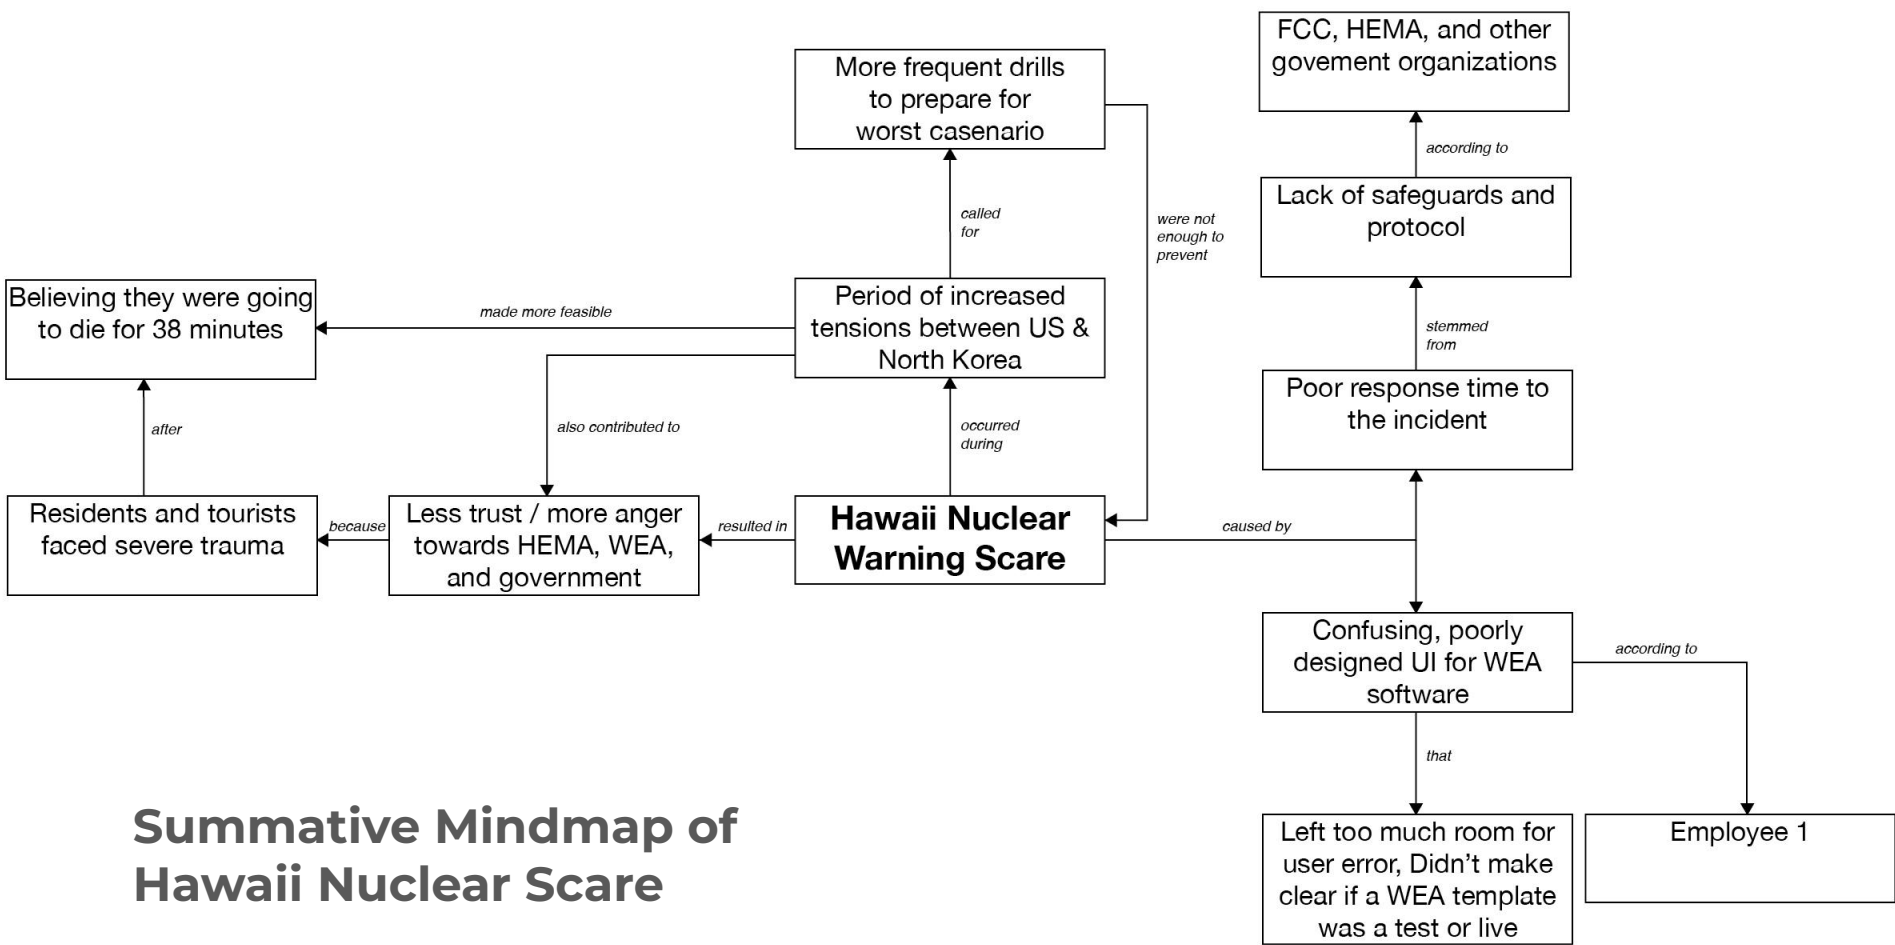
FCC, HEMA, and other govement organizations

according to

Lack of safeguards and protocol

stemmed from

Poor response time to the incident

More frequent drills to prepare for worst casenario

called for

were not enough to prevent

Believing they were going to die for 38 minutes

made more feasible

Period of increased tensions between US & North Korea

after

also contributed to

occurred during

Residents and tourists faced severe trauma

because

Less trust / more anger towards HEMA, WEA, and government

resulted in

Hawaii Nuclear Warning Scare

caused by

Confusing, poorly designed UI for WEA software

according to

that

Left too much room for user error, Didn't make clear if a WEA template was a test or live

Employee 1

Summative Mindmap of Hawaii Nuclear Scare